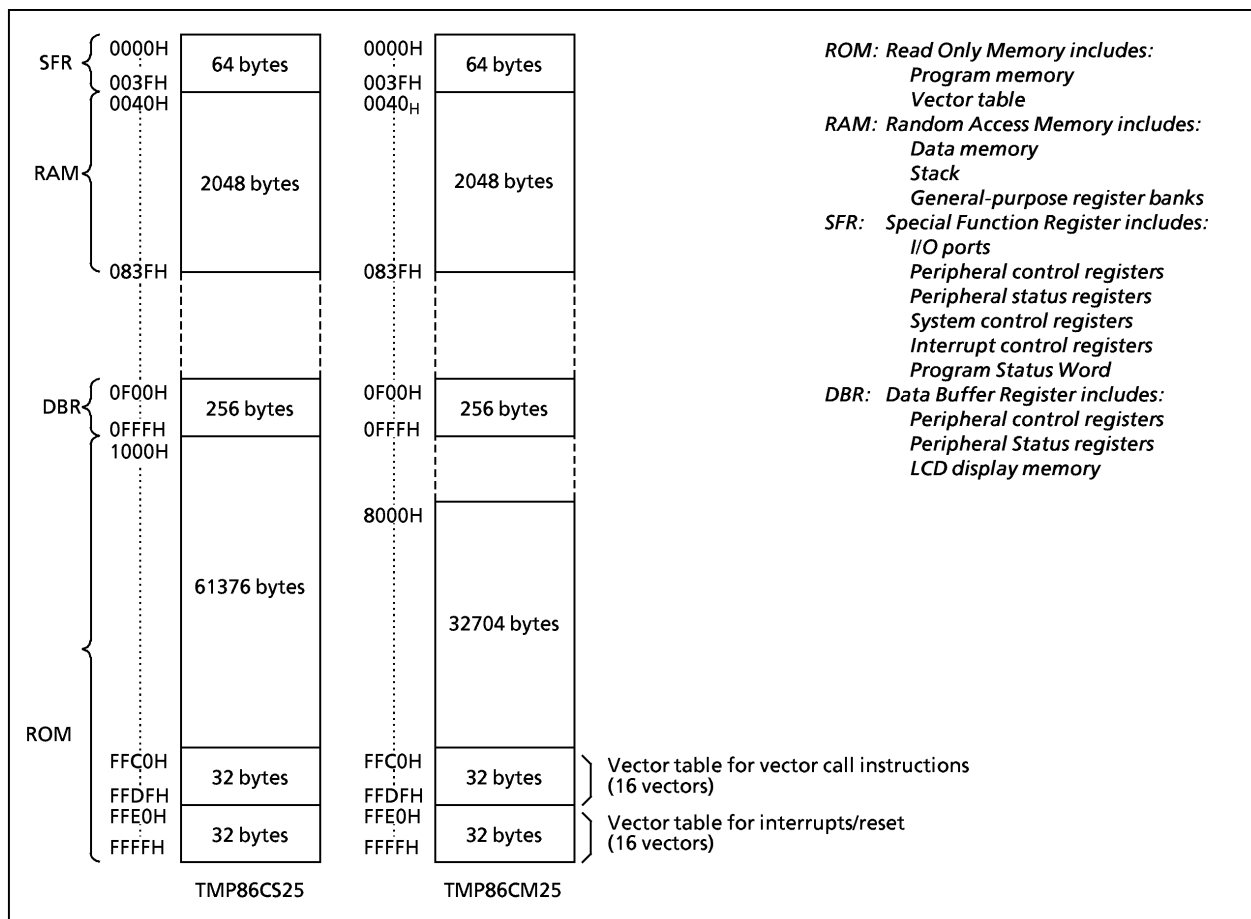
SFR
0000H
64 bytes
003FH
0040H
RAM
2048 bytes
083FH
DBR
0F00H
256 bytes
0FFFH
1000H
61376 bytes
ROM
FFC0H
32 bytes
FFDFH
FFE0H
32 bytes
FFFFH
TMP86CS25

0000H
64 bytes
003FH
$0040_H$
2048 bytes
083FH
0F00H
256 bytes
0FFFH
8000H
32704 bytes
FFC0H
32 bytes
FFDFH
FFE0H
32 bytes
FFFFH
TMP86CM25

Vector table for vector call instructions (16 vectors)
Vector table for interrupts/reset (16 vectors)

ROM: Read Only Memory includes:
Program memory
Vector table
RAM: Random Access Memory includes:
Data memory
Stack
General-purpose register banks
SFR: Special Function Register includes:
I/O ports
Peripheral control registers
Peripheral status registers
System control registers
Interrupt control registers
Program Status Word
DBR: Data Buffer Register includes:
Peripheral control registers
Peripheral Status registers
LCD display memory